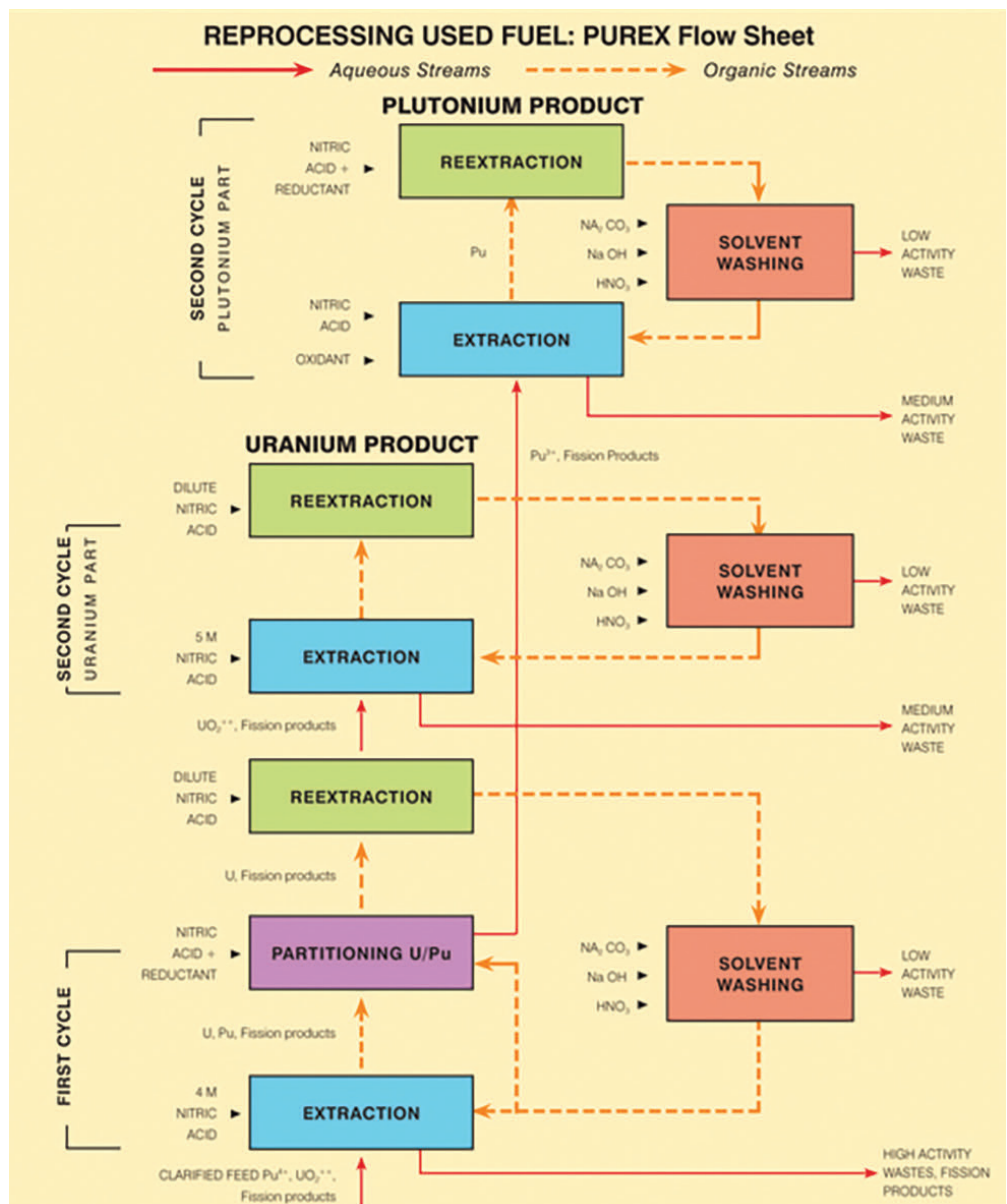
REPROCESSING USED FUEL: PUREX Flow Sheet

Aqueous Streams
Organic Streams

PLUTONIUM PRODUCT

SECOND CYCLE
PLUTONIUM PART

NITRIC ACID + REDUCTANT

REEXTRACTION

Pu

$NA_2CO_3$
Na OH
$HNO_3$

SOLVENT WASHING

LOW ACTIVITY WASTE

NITRIC ACID

OXIDANT

EXTRACTION

MEDIUM ACTIVITY WASTE

URANIUM PRODUCT

$Pu^{3+}$, Fission Products

SECOND CYCLE
URANIUM PART

DILUTE NITRIC ACID

REEXTRACTION

$NA_2CO_3$
Na OH
$HNO_3$

SOLVENT WASHING

LOW ACTIVITY WASTE

5 M NITRIC ACID

EXTRACTION

MEDIUM ACTIVITY WASTE

$UO_2^{++}$, Fission products

DILUTE NITRIC ACID

REEXTRACTION

U, Fission products

FIRST CYCLE

NITRIC ACID + REDUCTANT

PARTITIONING U/Pu

$NA_2CO_3$
Na OH
$HNO_3$

SOLVENT WASHING

LOW ACTIVITY WASTE

U, Pu, Fission products

4 M NITRIC ACID

EXTRACTION

CLARIFIED FEED $Pu^{4+}$, $UO_2^{++}$, Fission products

HIGH ACTIVITY WASTES, FISSION PRODUCTS